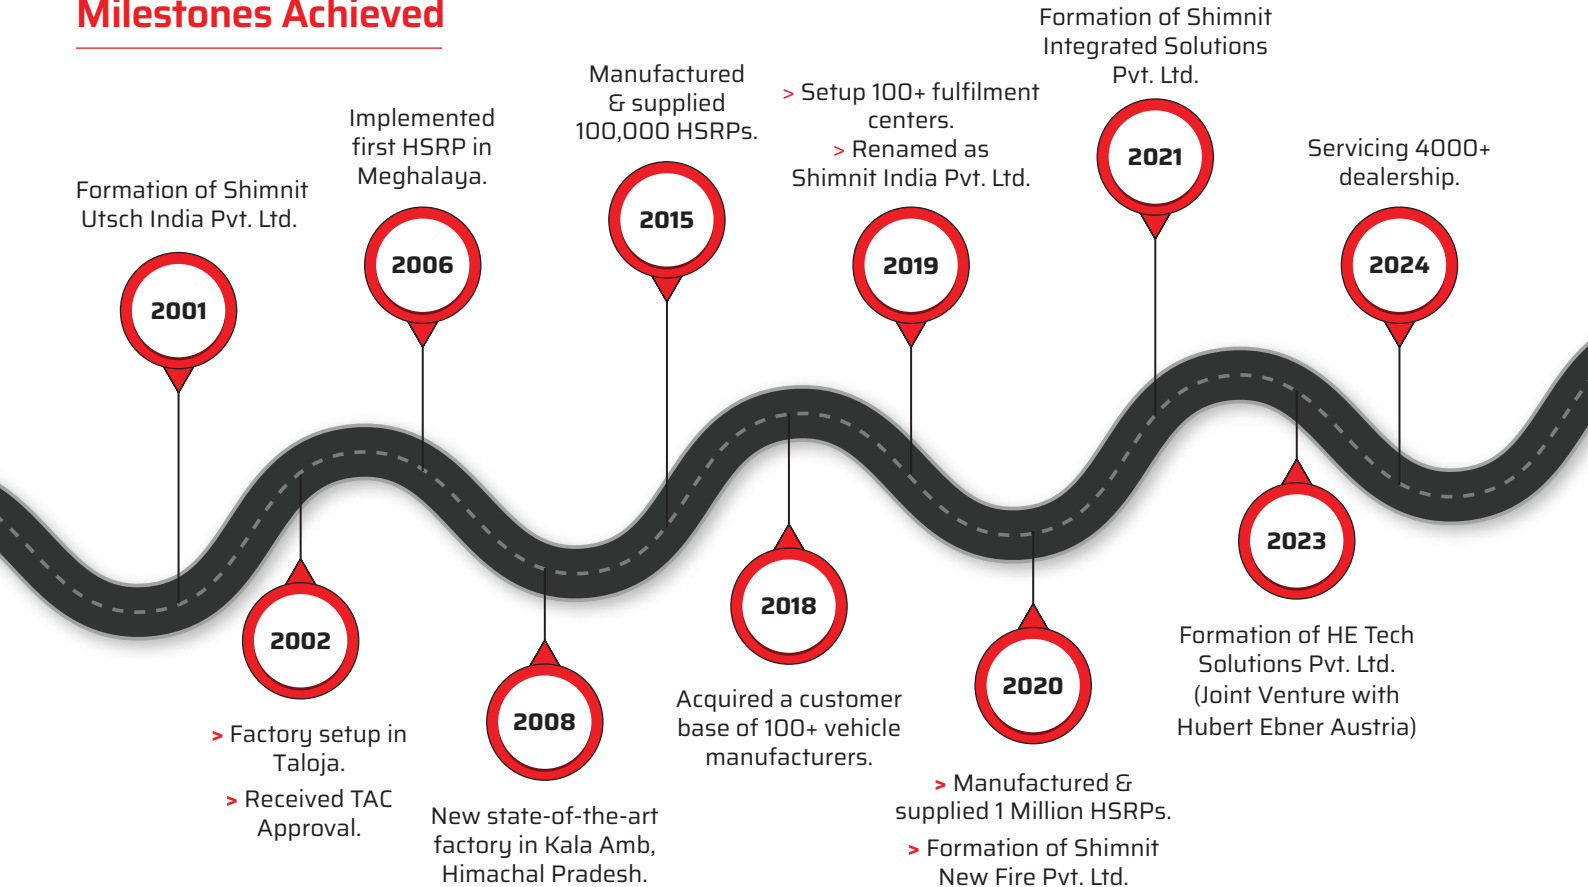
Milestones Achieved

2001
Formation of Shimnit Utsch India Pvt. Ltd.

2002
> Factory setup in Taloja.
> Received TAC Approval.

2006
Implemented first HSRP in Meghalaya.

2008
New state-of-the-art factory in Kala Amb, Himachal Pradesh.

2015
Manufactured & supplied 100,000 HSRPs.

2018
Acquired a customer base of 100+ vehicle manufacturers.

2019
> Setup 100+ fulfilment centers.
> Renamed as Shimnit India Pvt. Ltd.

2020
> Manufactured & supplied 1 Million HSRPs.
> Formation of Shimnit New Fire Pvt. Ltd.

2021
Formation of Shimnit Integrated Solutions Pvt. Ltd.

2023
Formation of HE Tech Solutions Pvt. Ltd. (Joint Venture with Hubert Ebner Austria)

2024
Servicing 4000+ dealership.